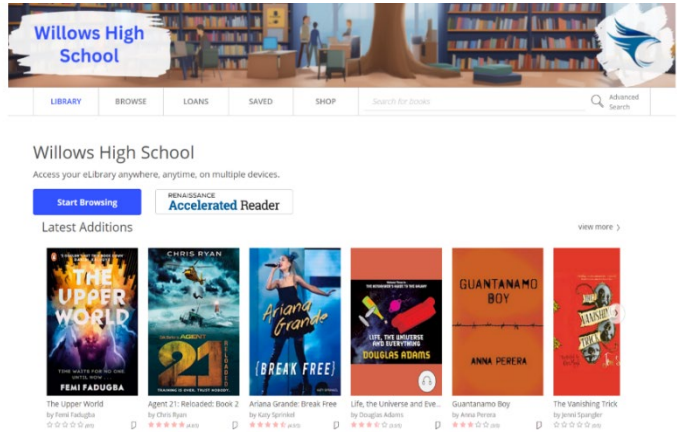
Willows High School

LIBRARY
BROWSE
LOANS
SAVED
SHOP
Search for books
Advanced Search

Willows High School
Access your eLibrary anywhere, anytime, on multiple devices.

Start Browsing
RENAISSANCE Accelerated Reader

Latest Additions
view more ›

THE UPPER WORLD
TIME WAITS FOR NO ONE UNTIL NOW
FEMI FADUGBA
The Upper World
by Femi Fadugba

CHRIS RYAN
AGENT 21 RELOADED
TRAINING IS OVER. TRUST NOBODY.
Agent 21: Reloaded: Book 2
by Chris Ryan

Ariana Grande
BREAK FREE
Ariana Grande: Break Free
by Katy Sprinkel

LIFE, THE UNIVERSE AND EVERYTHING
DOUGLAS ADAMS
Life, the Universe and Eve...
by Douglas Adams

GUANTANAMO BOY
ANNA PERERA
Guantanamo Boy
by Anna Perera

The Vanishing Trick
The Vanishing Trick
by Jenni Spangler